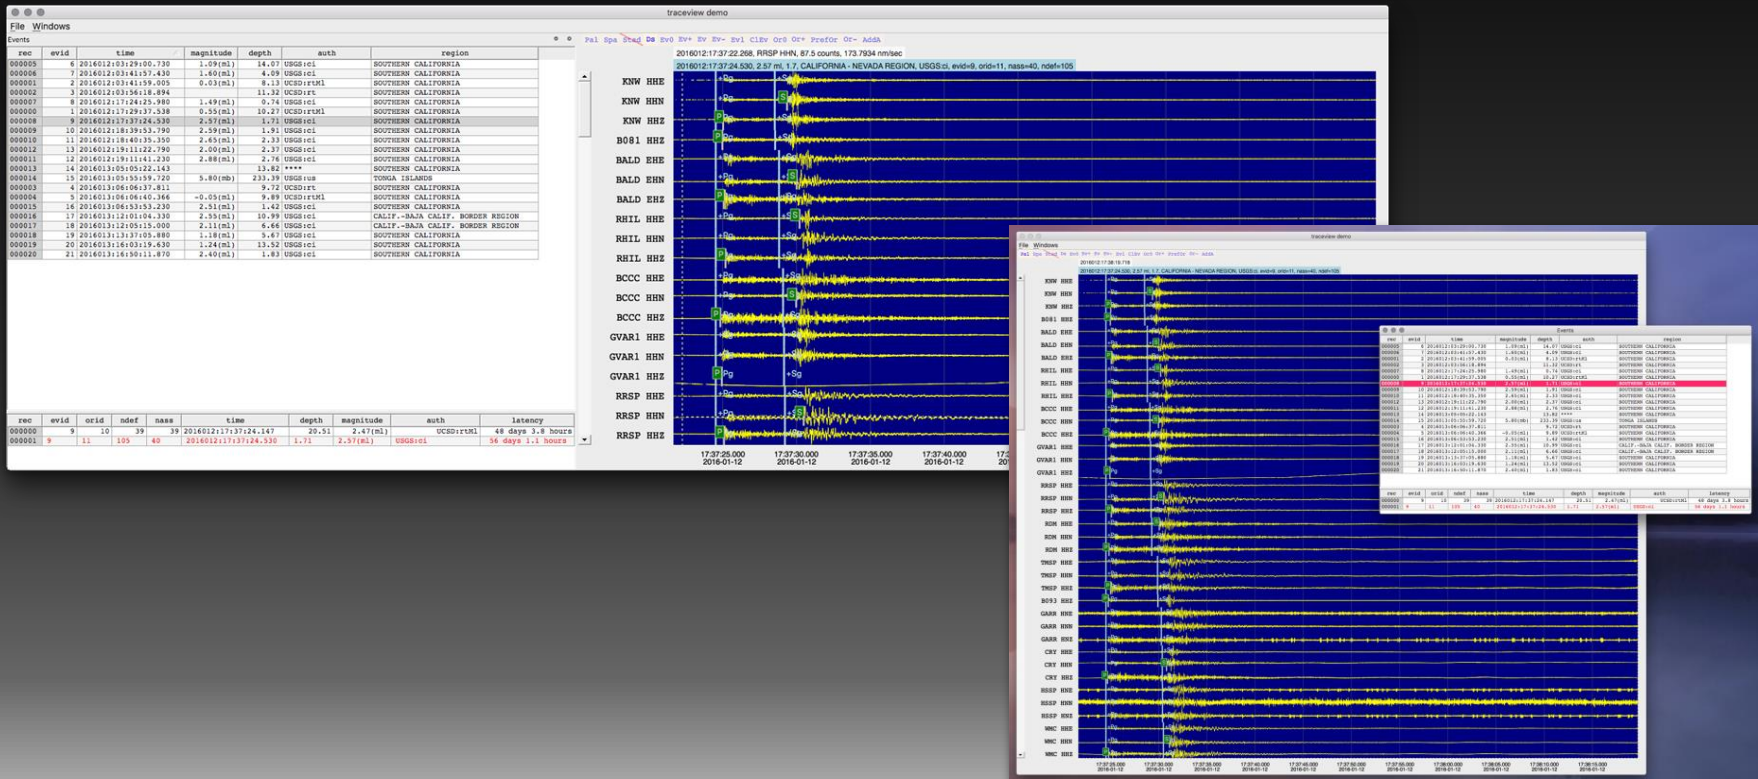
traceview demo

File Windows

Events

| rec | evid | time | magnitude | depth | auth | region |
|---|---|---|---|---|---|---|
| 000005 | 6 | 2016012:03:29:00.730 | 1.09(ml) | 14.07 | USGS:ci | SOUTHERN CALIFORNIA |
| 000006 | 7 | 2016012:03:41:57.430 | 1.60(ml) | 4.09 | USGS:ci | SOUTHERN CALIFORNIA |
| 000001 | 2 | 2016012:03:41:59.005 | 0.03(ml) | 8.13 | UCSD:rtMl | SOUTHERN CALIFORNIA |
| 000002 | 3 | 2016012:03:56:18.894 | | 11.32 | UCSD:rt | SOUTHERN CALIFORNIA |
| 000007 | 8 | 2016012:17:24:25.980 | 1.49(ml) | 0.74 | USGS:ci | SOUTHERN CALIFORNIA |
| 000000 | 1 | 2016012:17:29:37.538 | 0.55(ml) | 10.27 | UCSD:rtMl | SOUTHERN CALIFORNIA |
| 000008 | 9 | 2016012:17:37:24.530 | 2.57(ml) | 1.71 | USGS:ci | SOUTHERN CALIFORNIA |
| 000009 | 10 | 2016012:18:39:53.790 | 2.59(ml) | 1.91 | USGS:ci | SOUTHERN CALIFORNIA |
| 000010 | 11 | 2016012:18:40:35.350 | 2.65(ml) | 2.33 | USGS:ci | SOUTHERN CALIFORNIA |
| 000012 | 13 | 2016012:19:11:22.790 | 2.00(ml) | 2.37 | USGS:ci | SOUTHERN CALIFORNIA |
| 000011 | 12 | 2016012:19:11:41.230 | 2.88(ml) | 2.76 | USGS:ci | SOUTHERN CALIFORNIA |
| 000013 | 14 | 2016013:05:05:22.143 | | 13.82 | **** | SOUTHERN CALIFORNIA |
| 000014 | 15 | 2016013:05:55:59.720 | 5.80(mb) | 233.39 | USGS:us | TONGA ISLANDS |
| 000003 | 4 | 2016013:06:06:37.811 | | 9.72 | UCSD:rt | SOUTHERN CALIFORNIA |
| 000004 | 5 | 2016013:06:06:40.366 | -0.05(ml) | 9.89 | UCSD:rtMl | SOUTHERN CALIFORNIA |
| 000015 | 16 | 2016013:06:53:53.230 | 2.51(ml) | 1.42 | USGS:ci | SOUTHERN CALIFORNIA |
| 000016 | 17 | 2016013:12:01:04.330 | 2.55(ml) | 10.99 | USGS:ci | CALIF.-BAJA CALIF. BORDER REGION |
| 000017 | 18 | 2016013:12:15:15.000 | 2.11(ml) | 6.66 | USGS:ci | CALIF.-BAJA CALIF. BORDER REGION |
| 000018 | 19 | 2016013:13:37:05.880 | 1.18(ml) | 5.67 | USGS:ci | SOUTHERN CALIFORNIA |
| 000019 | 20 | 2016013:16:03:19.630 | 1.24(ml) | 13.52 | USGS:ci | SOUTHERN CALIFORNIA |
| 000020 | 21 | 2016013:16:50:11.870 | 2.40(ml) | 1.83 | USGS:ci | SOUTHERN CALIFORNIA |

| rec | evid | orid | ndef | nass | time | depth | magnitude | auth | latency |
|---|---|---|---|---|---|---|---|---|---|
| 000000 | 9 | 10 | 39 | 39 | 2016012:17:37:24.147 | 20.51 | 2.47(ml) | UCSD:rtMl | 48 days 3.8 hours |
| 000001 | 9 | 11 | 105 | 40 | 2016012:17:37:24.530 | 1.71 | 2.57(ml) | USGS:ci | 56 days 1.1 hours |

Pal Spa Stad Ds Ev0 Ev+ Ev Ev- Ev1 ClEv Or0 Or+ PrefOr Or- AddA

2016012:17:37:22.268, RRSP HHN, 87.5 counts, 173.7934 nm/sec

2016012:17:37:24.530, 2.57 ml, 1.7, CALIFORNIA - NEVADA REGION, USGS:ci, evid=9, orid=11, nass=40, ndef=105

KNW HHE
KNW HHN
KNW HHZ
B081 HHZ
BALD EHE
BALD EHN
BALD EHZ
RHIL HHE
RHIL HHN
RHIL HHZ
BCCC HHE
BCCC HHN
BCCC HHZ
GVAR1 HHE
GVAR1 HHN
GVAR1 HHZ
RRSP HHE
RRSP HHN
RRSP HHZ

P Pg S Sg

17:37:25.000 2016-01-12
17:37:30.000 2016-01-12
17:37:35.000 2016-01-12
17:37:40.000 2016-01-12

traceview demo
File Windows
Events